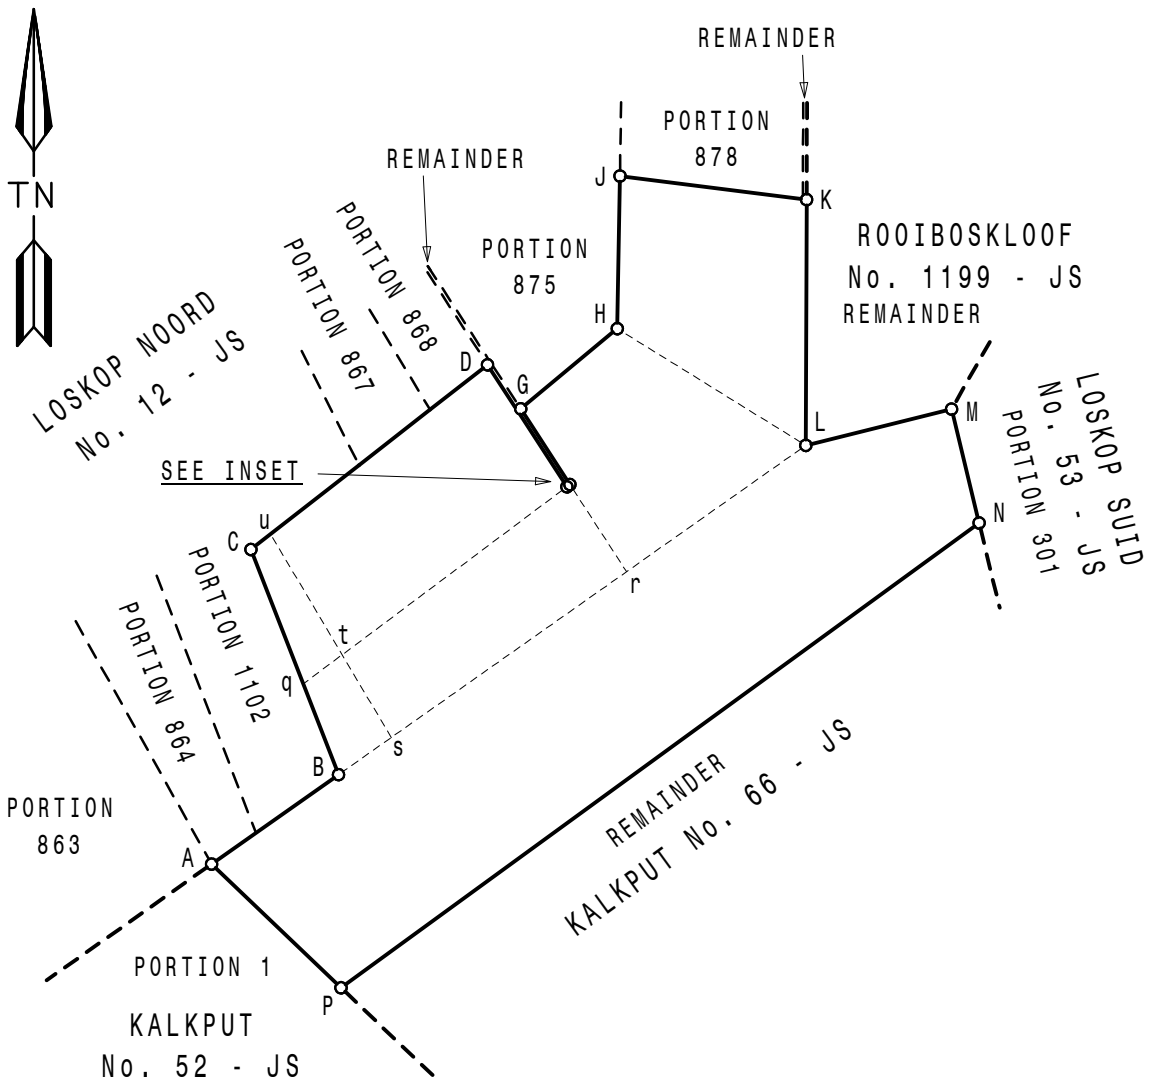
TN

REMAINDER

PORTION 878

J

K

REMAINDER

PORTION 875

ROOIBOSKLOOF
No. 1199 - JS
REMAINDER

PORTION 868

PORTION 867

H

LOSKOP NOORD
No. 12 - JS

D

G

M

L

LOSKOP SUID
No. 53 - JS
PORTION 301

SEE INSET

N

C

u

PORTION 1102

r

PORTION 864

t

q

s

B

REMAINDER
KALKPUT No. 66 - JS

PORTION 863

A

PORTION 1

P

KALKPUT
No. 52 - JS